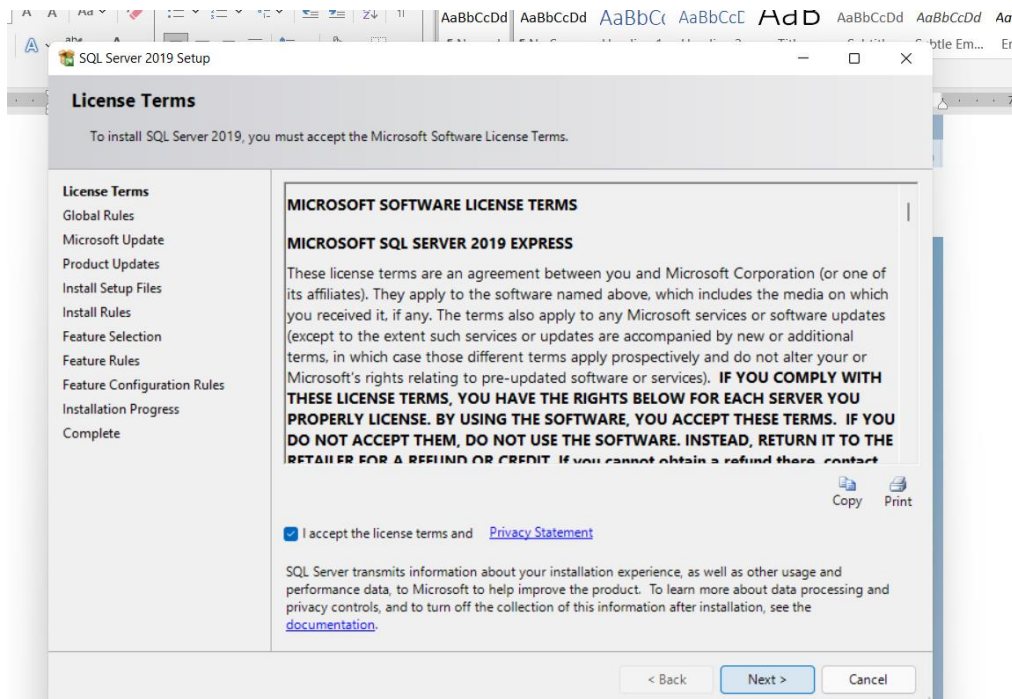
AaBbCcDd AaBbCcDd AaBbC( AaBbCcE AaB AaBbCcDd AaBbCcDd Aa

btle Em... Er

SQL Server 2019 Setup

License Terms

To install SQL Server 2019, you must accept the Microsoft Software License Terms.

License Terms
Global Rules
Microsoft Update
Product Updates
Install Setup Files
Install Rules
Feature Selection
Feature Rules
Feature Configuration Rules
Installation Progress
Complete

MICROSOFT SOFTWARE LICENSE TERMS

MICROSOFT SQL SERVER 2019 EXPRESS

These license terms are an agreement between you and Microsoft Corporation (or one of its affiliates). They apply to the software named above, which includes the media on which you received it, if any. The terms also apply to any Microsoft services or software updates (except to the extent such services or updates are accompanied by new or additional terms, in which case those different terms apply prospectively and do not alter your or Microsoft's rights relating to pre-updated software or services). IF YOU COMPLY WITH THESE LICENSE TERMS, YOU HAVE THE RIGHTS BELOW FOR EACH SERVER YOU PROPERLY LICENSE. BY USING THE SOFTWARE, YOU ACCEPT THESE TERMS. IF YOU DO NOT ACCEPT THEM, DO NOT USE THE SOFTWARE. INSTEAD, RETURN IT TO THE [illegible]

Copy Print

I accept the license terms and Privacy Statement

SQL Server transmits information about your installation experience, as well as other usage and performance data, to Microsoft to help improve the product. To learn more about data processing and privacy controls, and to turn off the collection of this information after installation, see the documentation.

< Back Next > Cancel